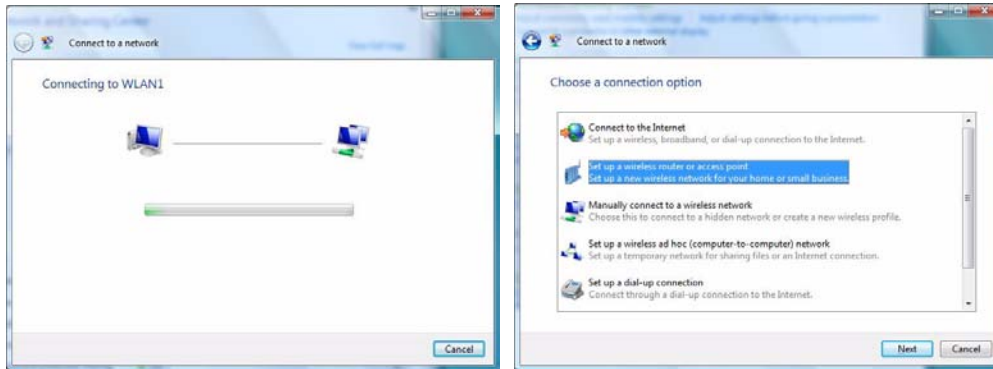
Network and Sharing Center

Connect to a network

Connecting to WLAN1

Cancel

Connect to a network

Choose a connection option

Connect to the Internet
Set up a wireless, broadband, or dial-up connection to the Internet.

Set up a wireless router or access point
Set up a new wireless network for your home or small business.

Manually connect to a wireless network
Choose this to connect to a hidden network or create a new wireless profile.

Set up a wireless ad hoc (computer-to-computer) network
Set up a temporary network for sharing files or an Internet connection.

Set up a dial-up connection
Connect through a dial-up connection to the Internet.

Next Cancel